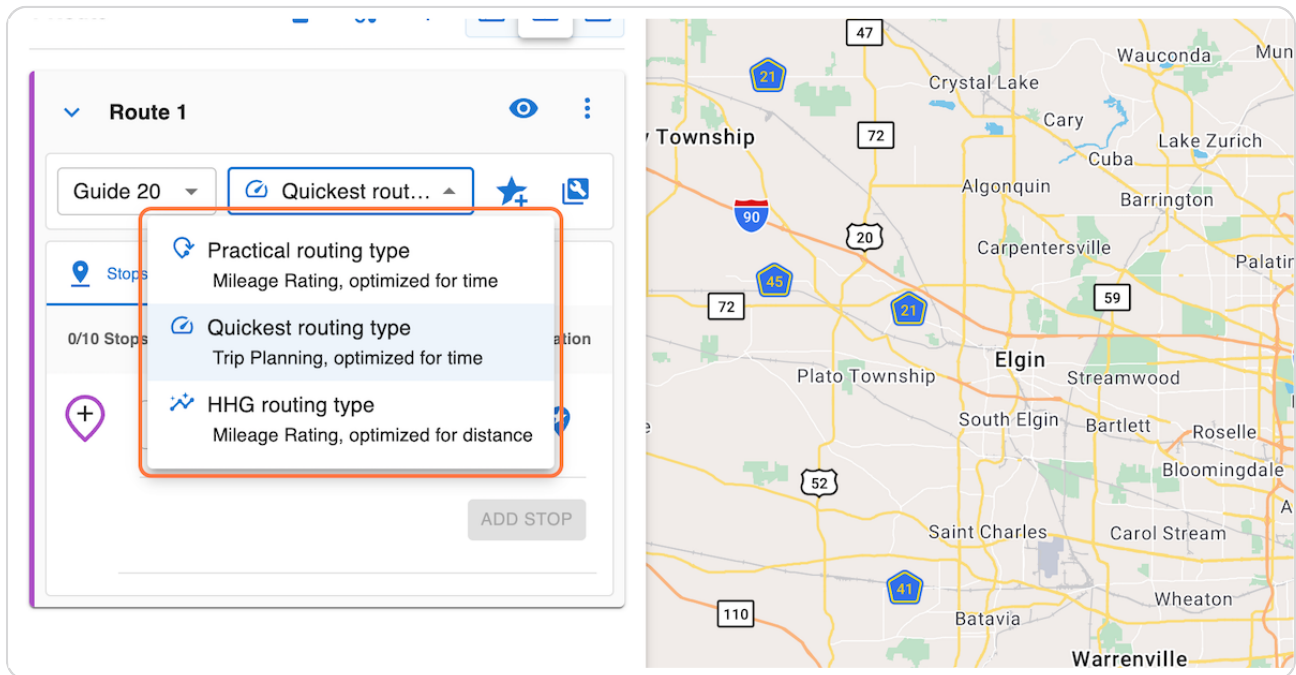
Route 1

Guide 20

Quickest rout...

Stops

0/10 Stops

ation

Practical routing type
Mileage Rating, optimized for time

Quickest routing type
Trip Planning, optimized for time

HHG routing type
Mileage Rating, optimized for distance

ADD STOP

47
21
Wauconda
Mun
Crystal Lake
Township
72
Cary
Lake Zurich
Cuba
Algonquin
Barrington
90
20
Carpentersville
Palatin
45
59
72
21
Elgin
Streamwood
Plato Township
South Elgin
Bartlett
Roselle
Bloomingdale
52
Saint Charles
Carol Stream
41
Wheaton
110
Batavia
Warrenville